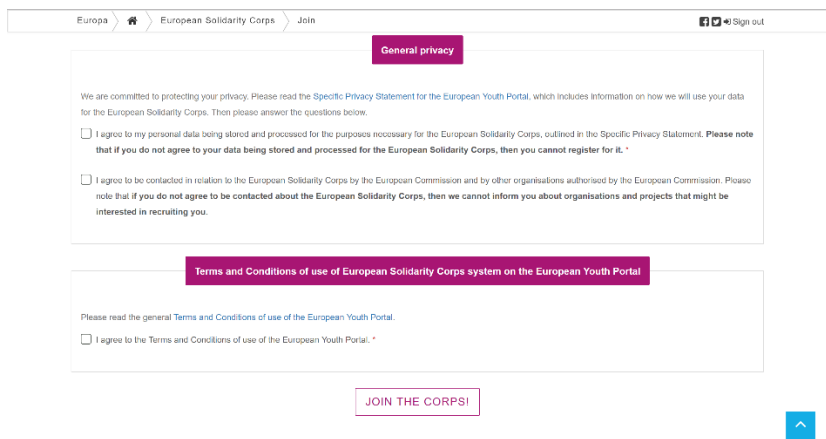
Europa > European Solidarity Corps > Join

Sign out

General privacy

We are committed to protecting your privacy. Please read the Specific Privacy Statement for the European Youth Portal, which includes information on how we will use your data for the European Solidarity Corps. Then please answer the questions below.

I agree to my personal data being stored and processed for the purposes necessary for the European Solidarity Corps, outlined in the Specific Privacy Statement. Please note that if you do not agree to your data being stored and processed for the European Solidarity Corps, then you cannot register for it. *

I agree to be contacted in relation to the European Solidarity Corps by the European Commission and by other organisations authorised by the European Commission. Please note that if you do not agree to be contacted about the European Solidarity Corps, then we cannot inform you about organisations and projects that might be interested in recruiting you.

Terms and Conditions of use of European Solidarity Corps system on the European Youth Portal

Please read the general Terms and Conditions of use of the European Youth Portal.

I agree to the Terms and Conditions of use of the European Youth Portal. *

JOIN THE CORPS!